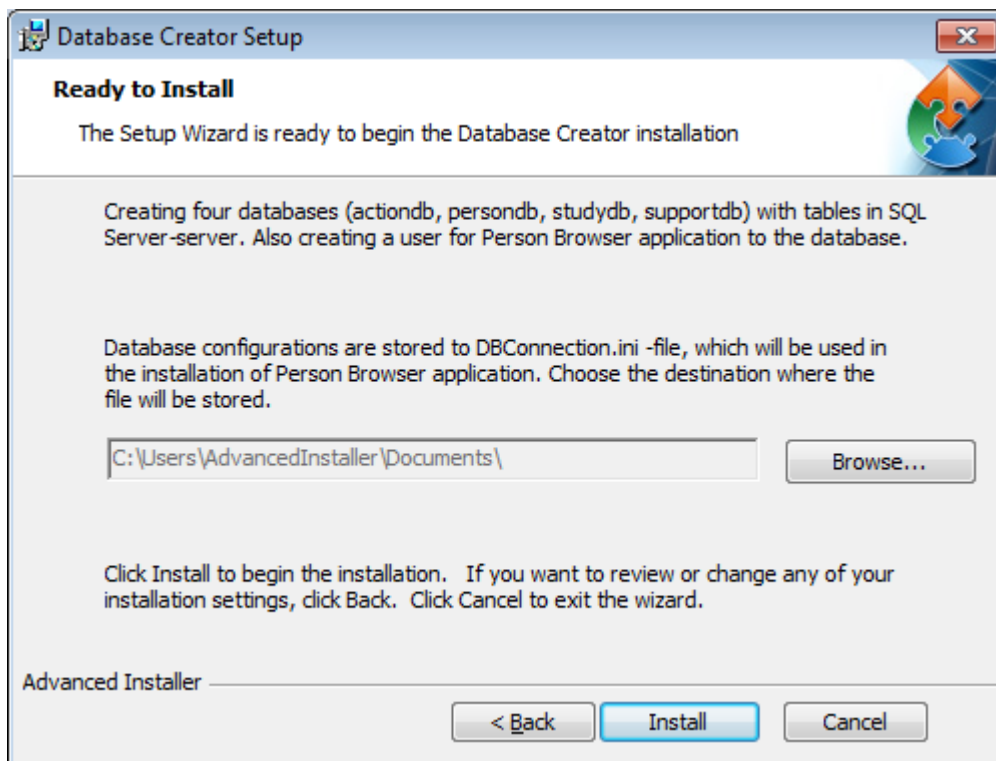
Database Creator Setup

**Ready to Install**

The Setup Wizard is ready to begin the Database Creator installation

Creating four databases (actiondb, persondb, studydb, supportdb) with tables in SQL Server-server. Also creating a user for Person Browser application to the database.

Database configurations are stored to DBConnection.ini -file, which will be used in the installation of Person Browser application. Choose the destination where the file will be stored.

C:\Users\AdvancedInstaller\Documents\

Browse...

Click Install to begin the installation. If you want to review or change any of your installation settings, click Back. Click Cancel to exit the wizard.

Advanced Installer

< Back

Install

Cancel